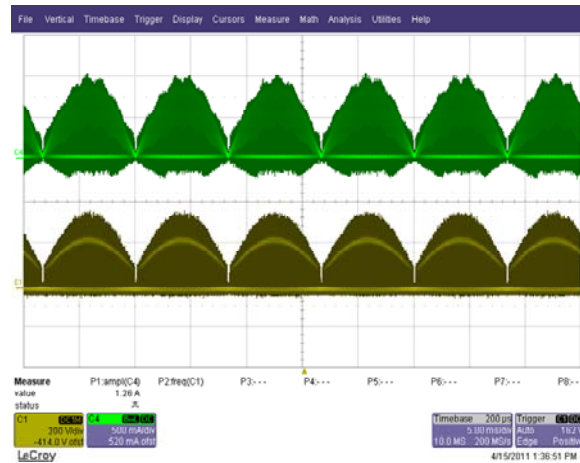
File Vertical Timebase Trigger Display Cursors Measure Math Analysis Utilities Help

C4

C1

Measure P1:ampl(C4) P2:freq(C1) P3:- - - P4:- - - P5:- - - P6:- - - P7:- - - P8:- - -
value 1.26 A
status

C1 DC1M 200 V/div -414.0 V ofst
C4 BwL DC 500 mA/div 520 mA ofst

Timebase 200 µs 5.00 ms/div 10.0 MS 200 MS/s
Trigger C1 DC Auto 162 V Edge Positive

LeCroy
4/15/2011 1:36:51 PM